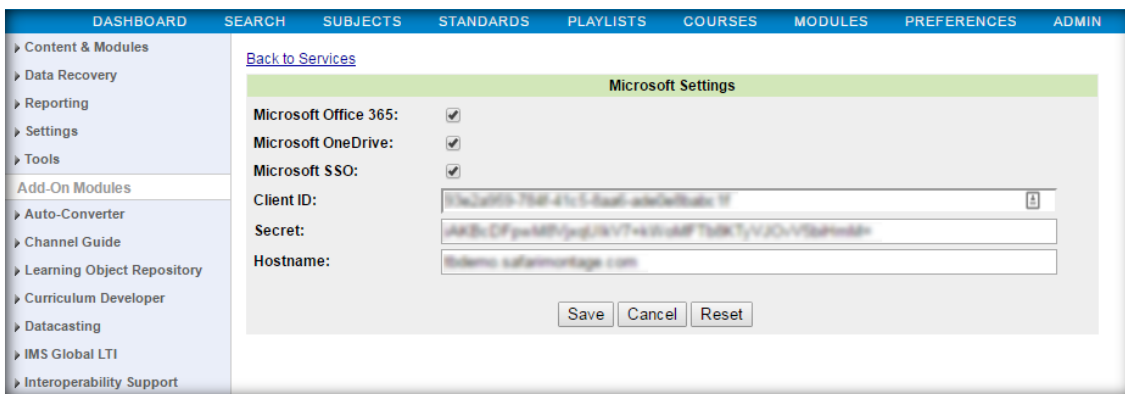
DASHBOARD SEARCH SUBJECTS STANDARDS PLAYLISTS COURSES MODULES PREFERENCES ADMIN

Content & Modules
Data Recovery
Reporting
Settings
Tools
Add-On Modules
Auto-Converter
Channel Guide
Learning Object Repository
Curriculum Developer
Datacasting
IMS Global LTI
Interoperability Support

Back to Services

Microsoft Settings

Microsoft Office 365:
Microsoft OneDrive:
Microsoft SSO:
Client ID: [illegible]
Secret: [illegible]
Hostname: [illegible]

Save Cancel Reset